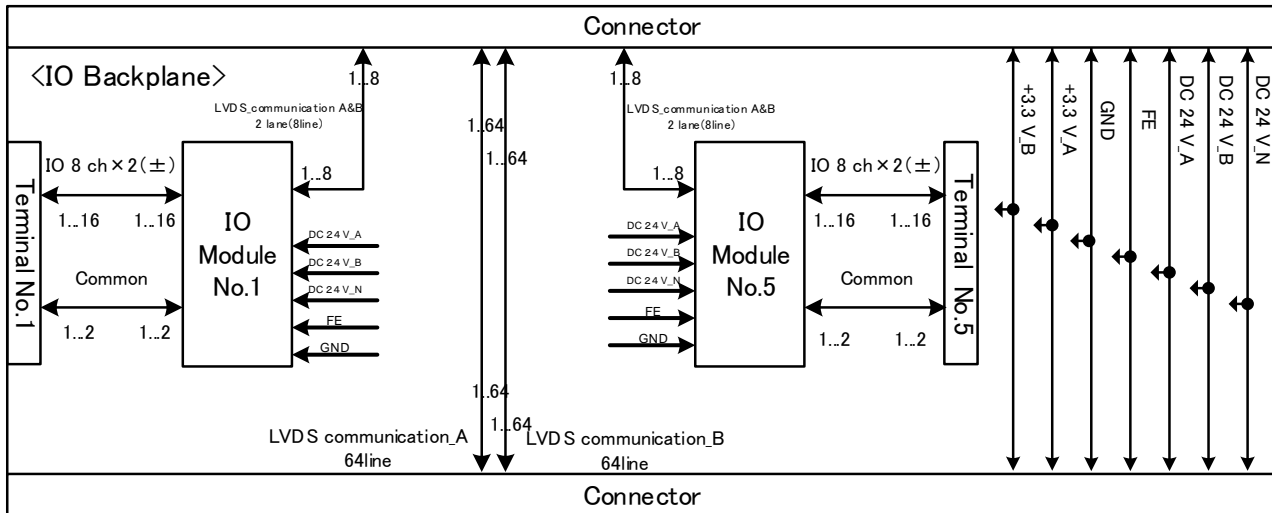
Connector

<IO Backplane>

1..8
LVDS_communication A&B
2 lane(8line)

1..64
1..64

1..8
LVDS_communication A&B
2 lane(8line)

+3.3 V_B
+3.3 V_A
GND
FE
DC 24 V_A
DC 24 V_B
DC 24 V_N

Terminal No.1

IO 8 ch × 2(±)
1..16 1..16
Common
1..2 1..2

1..8
IO Module No.1
DC 24 V_A
DC 24 V_B
DC 24 V_N
FE
GND

1..8
DC 24 V_A
DC 24 V_B
DC 24 V_N
FE
GND
IO Module No.5

IO 8 ch × 2(±)
1..16 1..16
Common
1..2 1..2

Terminal No.5

1..64
1..64
LVDS communication_A
64line
LVDS communication_B
64line

Connector